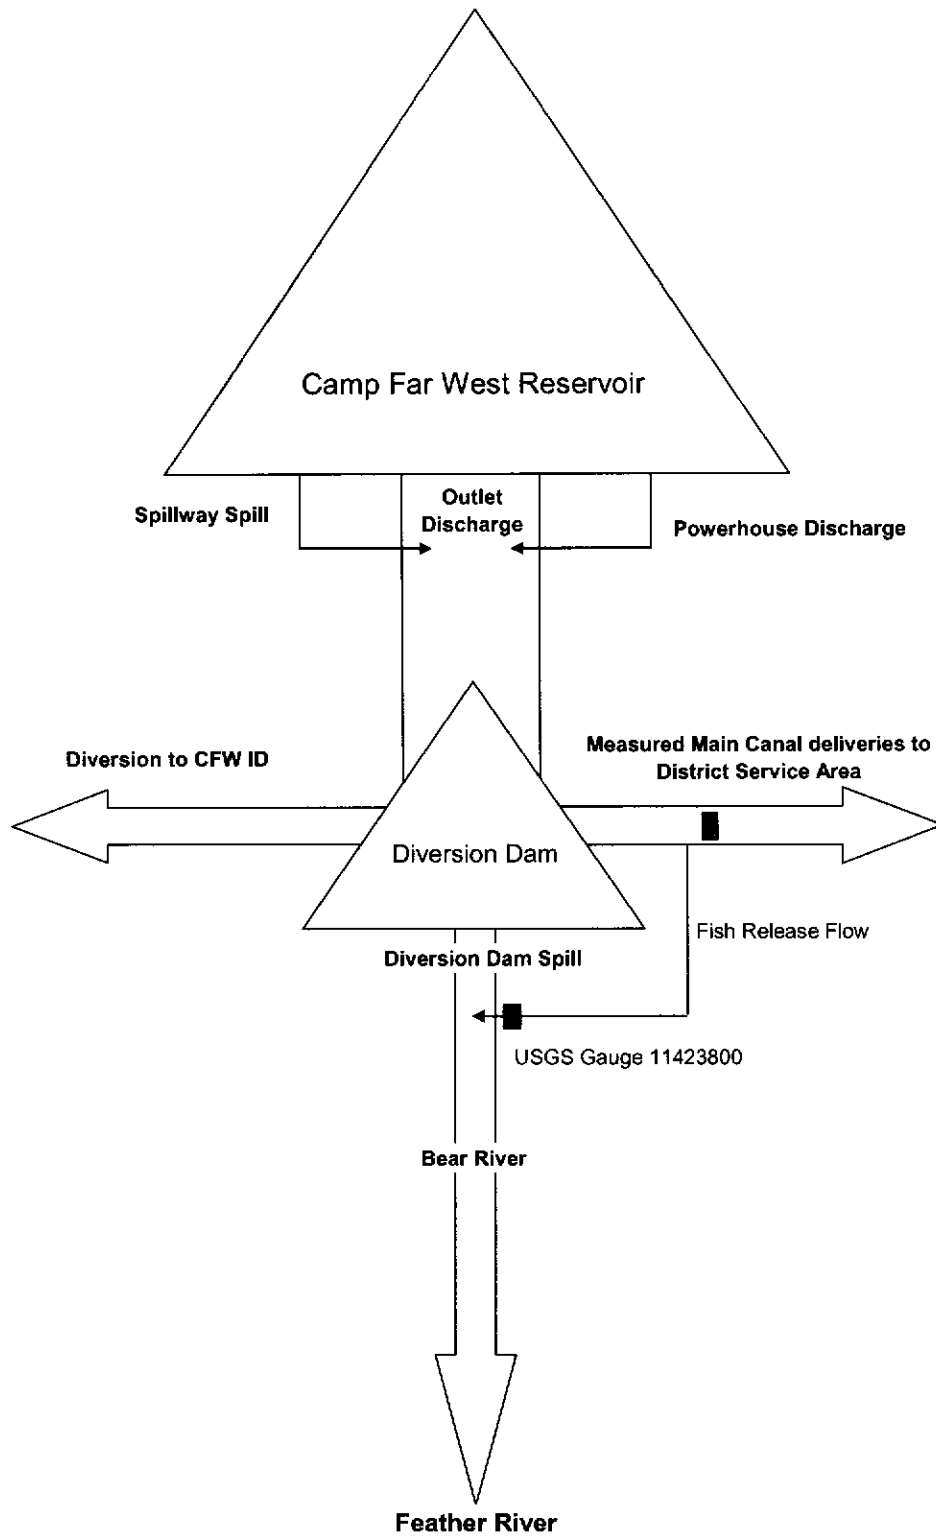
Camp Far West Reservoir

Spillway Spill

Outlet Discharge

Powerhouse Discharge

Diversion to CFW ID

Measured Main Canal deliveries to District Service Area

Diversion Dam

Fish Release Flow

Diversion Dam Spill

USGS Gauge 11423800

Bear River

Feather River